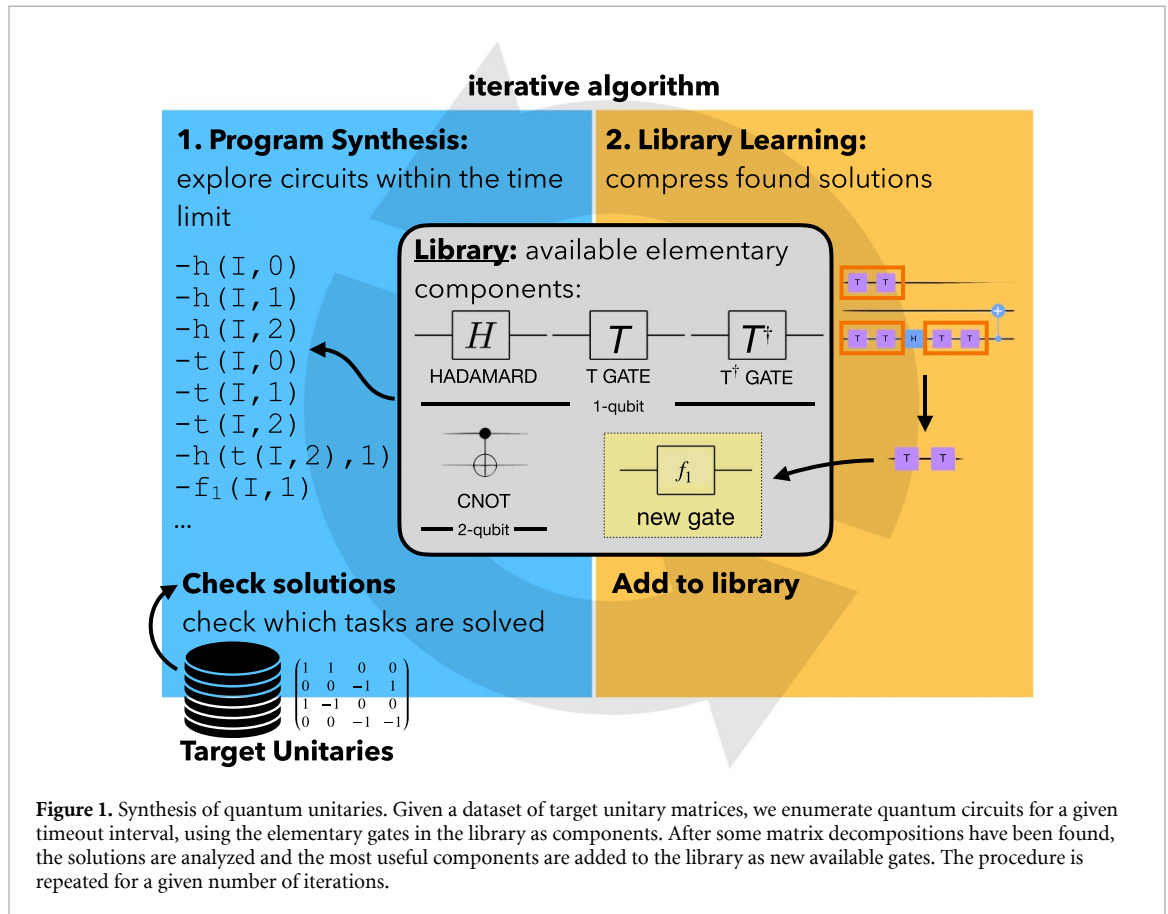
iterative algorithm

1. Program Synthesis: explore circuits within the time limit

2. Library Learning: compress found solutions

-h(I,0)
-h(I,1)
-h(I,2)
-t(I,0)
-t(I,1)
-t(I,2)
-h(t(I,2),1)
-$f_1$(I,1)
...

Library: available elementary components:

$H$
HADAMARD

$T$
T GATE

$T^\dagger$
$T^\dagger$ GATE

1-qubit

CNOT

2-qubit

$f_1$
new gate

T T
T T H T T
T T

Check solutions
check which tasks are solved

Add to library

$\begin{pmatrix} 1 & 1 & 0 & 0 \\ 0 & 0 & -1 & 1 \\ 1 & -1 & 0 & 0 \\ 0 & 0 & -1 & -1 \end{pmatrix}$

Target Unitaries

Figure 1. Synthesis of quantum unitaries. Given a dataset of target unitary matrices, we enumerate quantum circuits for a given timeout interval, using the elementary gates in the library as components. After some matrix decompositions have been found, the solutions are analyzed and the most useful components are added to the library as new available gates. The procedure is repeated for a given number of iterations.